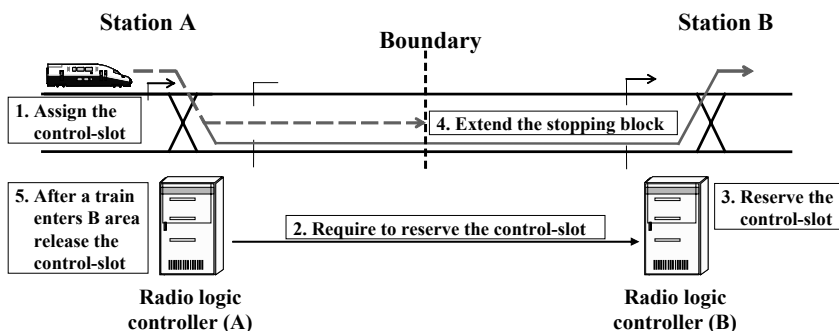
Station A

Boundary

Station B

1. Assign the control-slot

4. Extend the stopping block

5. After a train enters B area release the control-slot

2. Require to reserve the control-slot

3. Reserve the control-slot

Radio logic controller (A)

Radio logic controller (B)